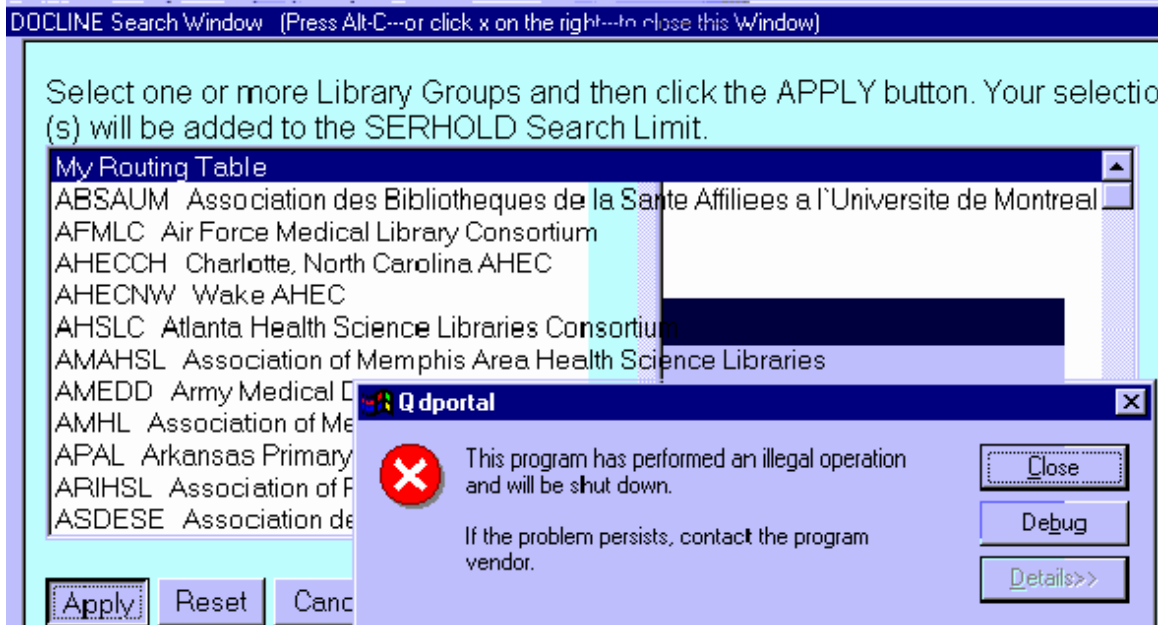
DOCLINE Search Window (Press Alt-C---or click x on the right---to close this Window)

Select one or more Library Groups and then click the APPLY button. Your selectio (s) will be added to the SERHOLD Search Limit.

My Routing Table
ABSAUM Association des Bibliotheques de la Sante Affiliees a l`Universite de Montreal
AFMLC Air Force Medical Library Consortium
AHECCH Charlotte, North Carolina AHEC
AHECNW Wake AHEC
AHSLC Atlanta Health Science Libraries Consortium
AMAHSL Association of Memphis Area Health Science Libraries
AMEDD Army Medical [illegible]
AMHL Association of Me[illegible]
APAL Arkansas Primary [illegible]
ARIHSL Association of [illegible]
ASDESE Association de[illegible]

Apply
Reset
Canc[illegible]

Q dportal

This program has performed an illegal operation and will be shut down.

If the problem persists, contact the program vendor.

Close
Debug
Details>>